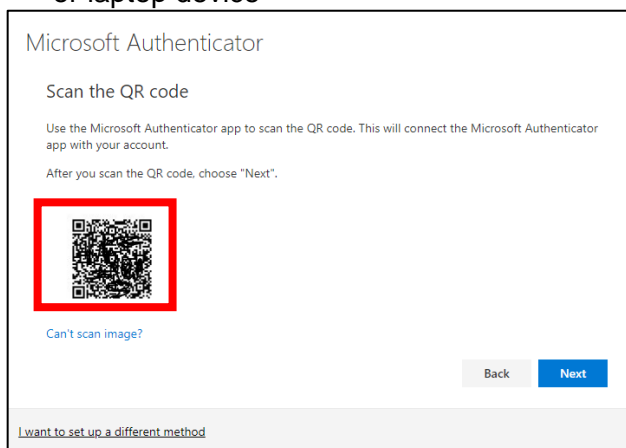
or laptop device

Microsoft Authenticator

Scan the QR code

Use the Microsoft Authenticator app to scan the QR code. This will connect the Microsoft Authenticator app with your account.

After you scan the QR code, choose "Next".

Can't scan image?

Back

Next

I want to set up a different method